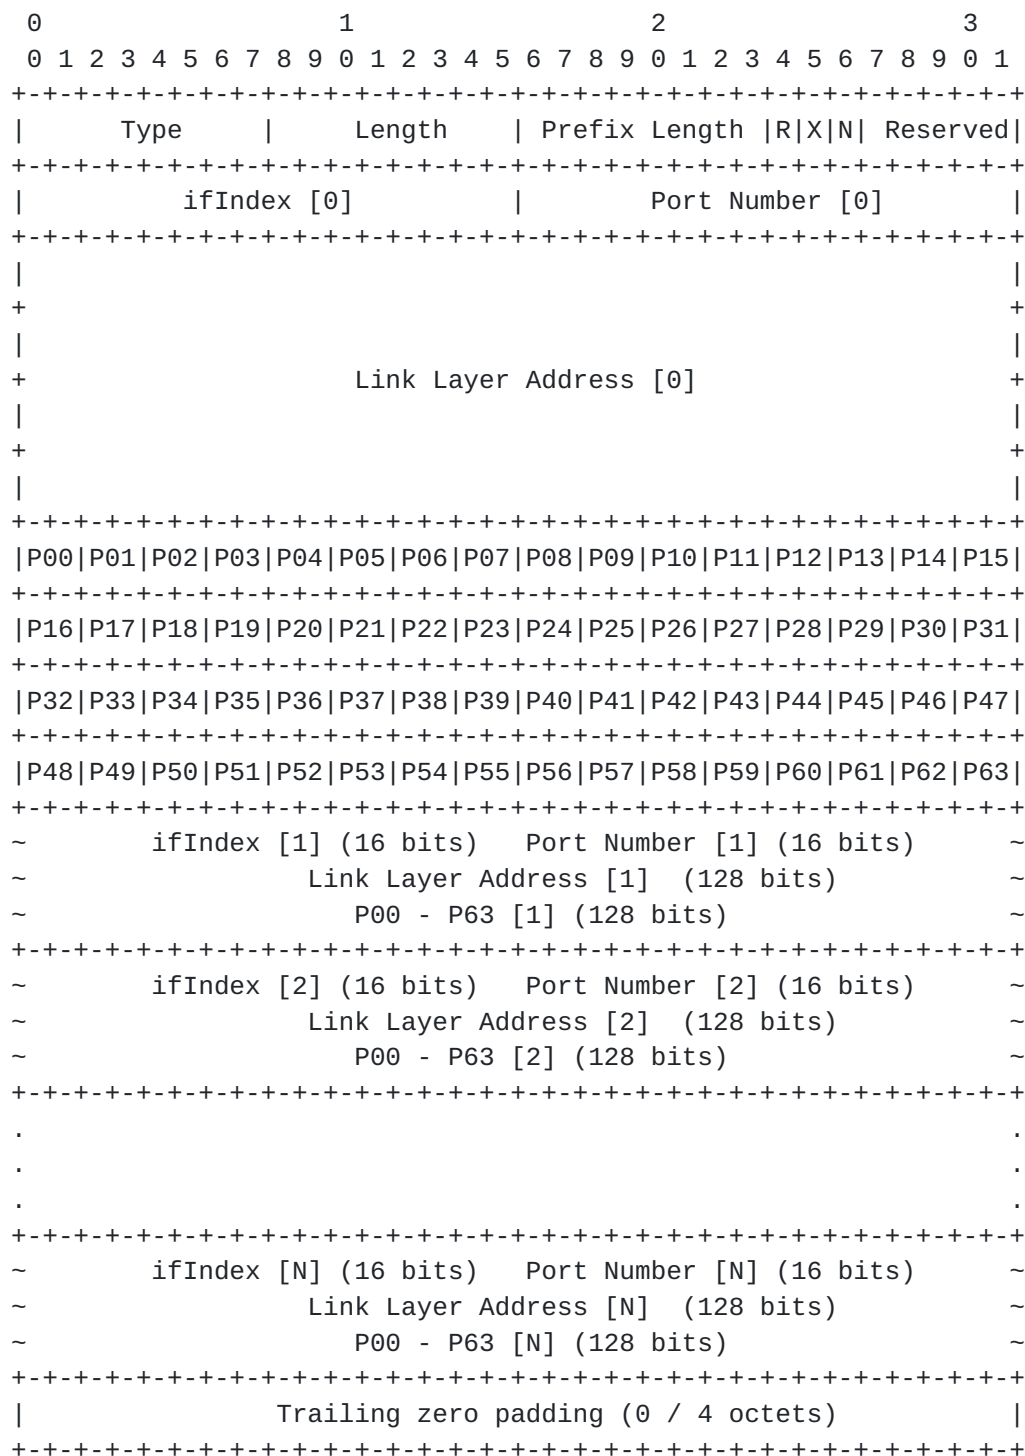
```
 0                   1                   2                   3
 0 1 2 3 4 5 6 7 8 9 0 1 2 3 4 5 6 7 8 9 0 1 2 3 4 5 6 7 8 9 0 1
+-+-+-+-+-+-+-+-+-+-+-+-+-+-+-+-+-+-+-+-+-+-+-+-+-+-+-+-+-+-+-+-+
|     Type      |    Length     | Prefix Length |R|X|N| Reserved|
+-+-+-+-+-+-+-+-+-+-+-+-+-+-+-+-+-+-+-+-+-+-+-+-+-+-+-+-+-+-+-+-+
|         ifIndex [0]           |        Port Number [0]        |
+-+-+-+-+-+-+-+-+-+-+-+-+-+-+-+-+-+-+-+-+-+-+-+-+-+-+-+-+-+-+-+-+
|                                                               |
+                                                               +
|                                                               |
+                    Link Layer Address [0]                     +
|                                                               |
+                                                               +
|                                                               |
+-+-+-+-+-+-+-+-+-+-+-+-+-+-+-+-+-+-+-+-+-+-+-+-+-+-+-+-+-+-+-+-+
|P00|P01|P02|P03|P04|P05|P06|P07|P08|P09|P10|P11|P12|P13|P14|P15|
+-+-+-+-+-+-+-+-+-+-+-+-+-+-+-+-+-+-+-+-+-+-+-+-+-+-+-+-+-+-+-+-+
|P16|P17|P18|P19|P20|P21|P22|P23|P24|P25|P26|P27|P28|P29|P30|P31|
+-+-+-+-+-+-+-+-+-+-+-+-+-+-+-+-+-+-+-+-+-+-+-+-+-+-+-+-+-+-+-+-+
|P32|P33|P34|P35|P36|P37|P38|P39|P40|P41|P42|P43|P44|P45|P46|P47|
+-+-+-+-+-+-+-+-+-+-+-+-+-+-+-+-+-+-+-+-+-+-+-+-+-+-+-+-+-+-+-+-+
|P48|P49|P50|P51|P52|P53|P54|P55|P56|P57|P58|P59|P60|P61|P62|P63|
+-+-+-+-+-+-+-+-+-+-+-+-+-+-+-+-+-+-+-+-+-+-+-+-+-+-+-+-+-+-+-+-+
~       ifIndex [1] (16 bits)   Port Number [1] (16 bits)       ~
~               Link Layer Address [1]  (128 bits)              ~
~                  P00 - P63 [1] (128 bits)                     ~
+-+-+-+-+-+-+-+-+-+-+-+-+-+-+-+-+-+-+-+-+-+-+-+-+-+-+-+-+-+-+-+-+
~       ifIndex [2] (16 bits)   Port Number [2] (16 bits)       ~
~               Link Layer Address [2]  (128 bits)              ~
~                  P00 - P63 [2] (128 bits)                     ~
+-+-+-+-+-+-+-+-+-+-+-+-+-+-+-+-+-+-+-+-+-+-+-+-+-+-+-+-+-+-+-+-+
.                                                               .
.                                                               .
.                                                               .
+-+-+-+-+-+-+-+-+-+-+-+-+-+-+-+-+-+-+-+-+-+-+-+-+-+-+-+-+-+-+-+-+
~       ifIndex [N] (16 bits)   Port Number [N] (16 bits)       ~
~               Link Layer Address [N]  (128 bits)              ~
~                  P00 - P63 [N] (128 bits)                     ~
+-+-+-+-+-+-+-+-+-+-+-+-+-+-+-+-+-+-+-+-+-+-+-+-+-+-+-+-+-+-+-+-+
|            Trailing zero padding (0 / 4 octets)               |
+-+-+-+-+-+-+-+-+-+-+-+-+-+-+-+-+-+-+-+-+-+-+-+-+-+-+-+-+-+-+-+-+
```